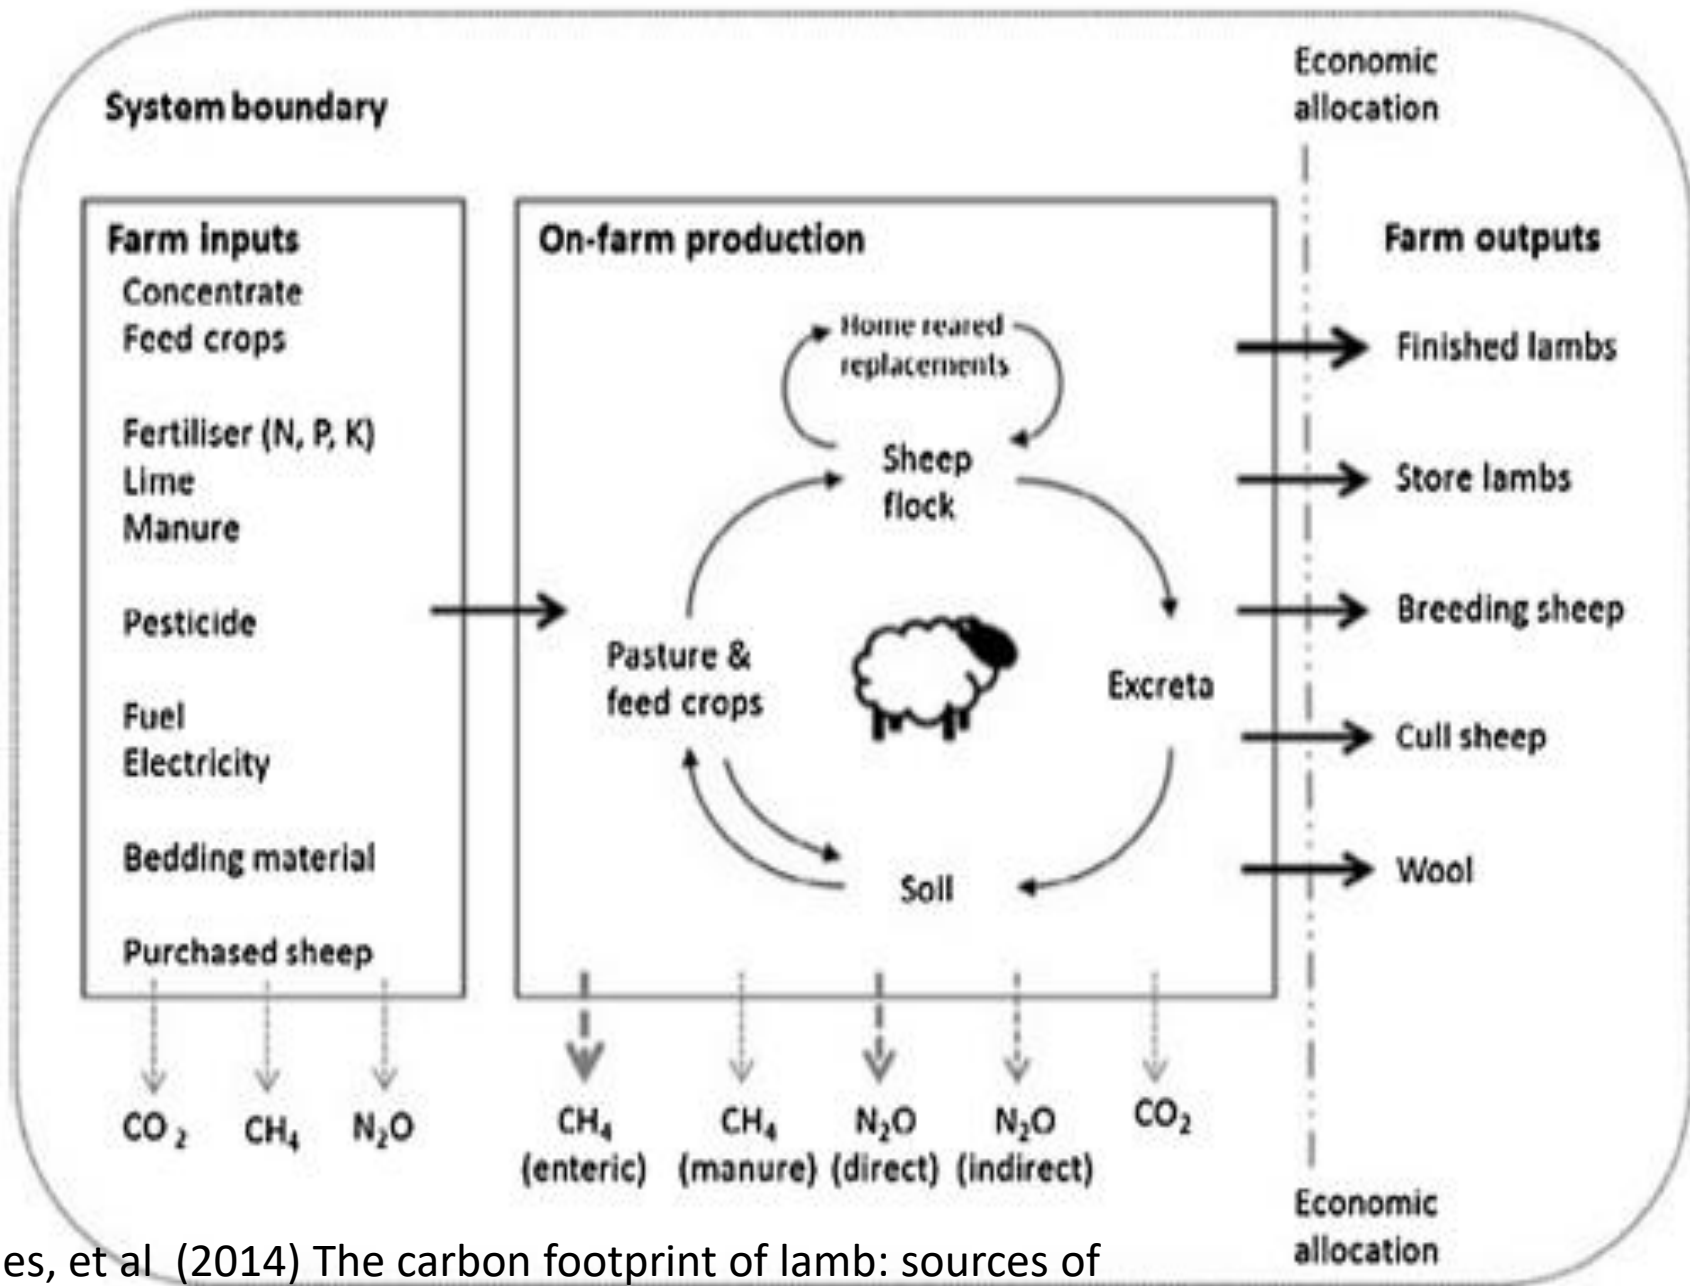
System boundary

Economic allocation

Farm inputs
Concentrate
Feed crops

Fertiliser (N, P, K)
Lime
Manure

Pesticide

Fuel
Electricity

Bedding material

Purchased sheep

On-farm production

Home reared replacements

Sheep flock

Pasture & feed crops

Excreta

Soil

Farm outputs

Finished lambs

Store lambs

Breeding sheep

Cull sheep

Wool

$CO_2$ $CH_4$ $N_2O$

$CH_4$ (enteric) $CH_4$ (manure) $N_2O$ (direct) $N_2O$ (indirect) $CO_2$

Economic allocation

es, et al (2014) The carbon footprint of lamb: sources of